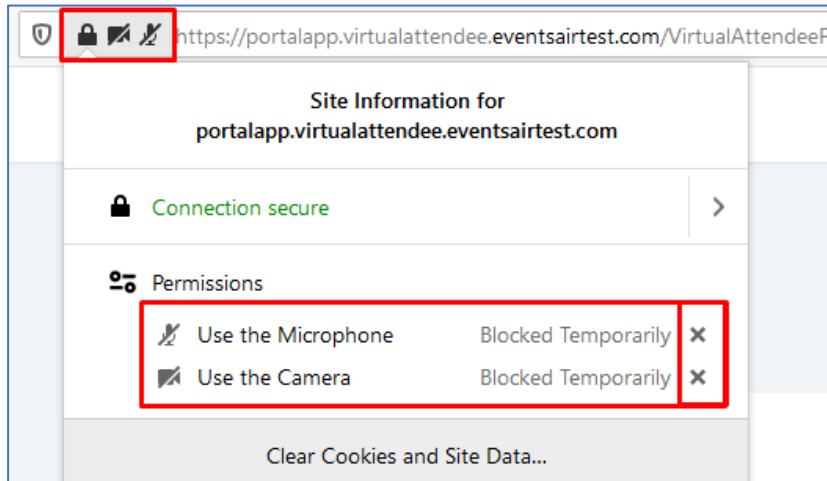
https://portalapp.virtualattendee.eventsairtest.com/VirtualAttendeeP

Site Information for
portalapp.virtualattendee.eventsairtest.com

Connection secure

Permissions

Use the Microphone Blocked Temporarily ✕

Use the Camera Blocked Temporarily ✕

Clear Cookies and Site Data...